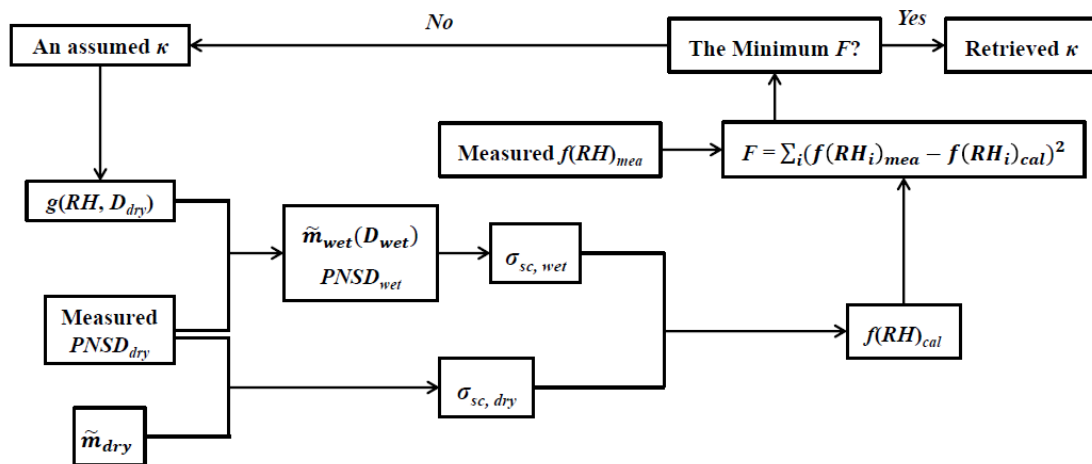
An assumed $\kappa$

No

The Minimum $F$?

Yes

Retrieved $\kappa$

Measured $f(RH)_{mea}$

$F = \sum_i (f(RH_i)_{mea} - f(RH_i)_{cal})^2$

$g(RH, D_{dry})$

$\tilde{m}_{wet}(D_{wet})$
$PNSD_{wet}$

$\sigma_{sc,\ wet}$

Measured $PNSD_{dry}$

$f(RH)_{cal}$

$\sigma_{sc,\ dry}$

$\tilde{m}_{dry}$